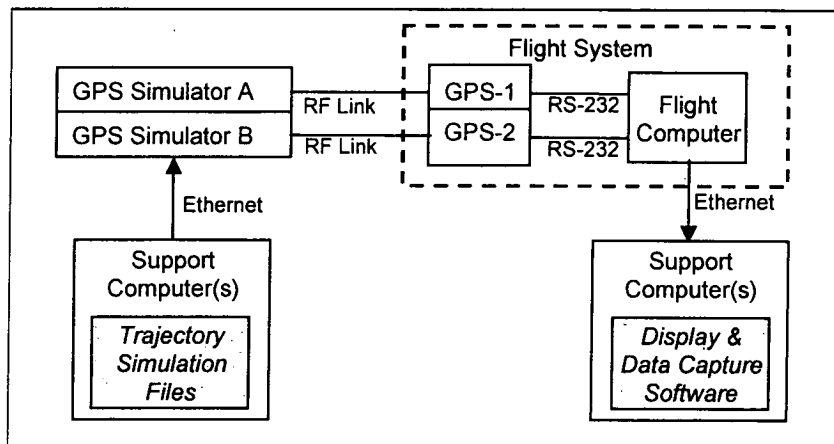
Flight System

GPS Simulator A

GPS Simulator B

RF Link

RF Link

GPS-1

GPS-2

RS-232

RS-232

Flight Computer

Ethernet

Ethernet

Support Computer(s)

Trajectory Simulation Files

Support Computer(s)

Display & Data Capture Software